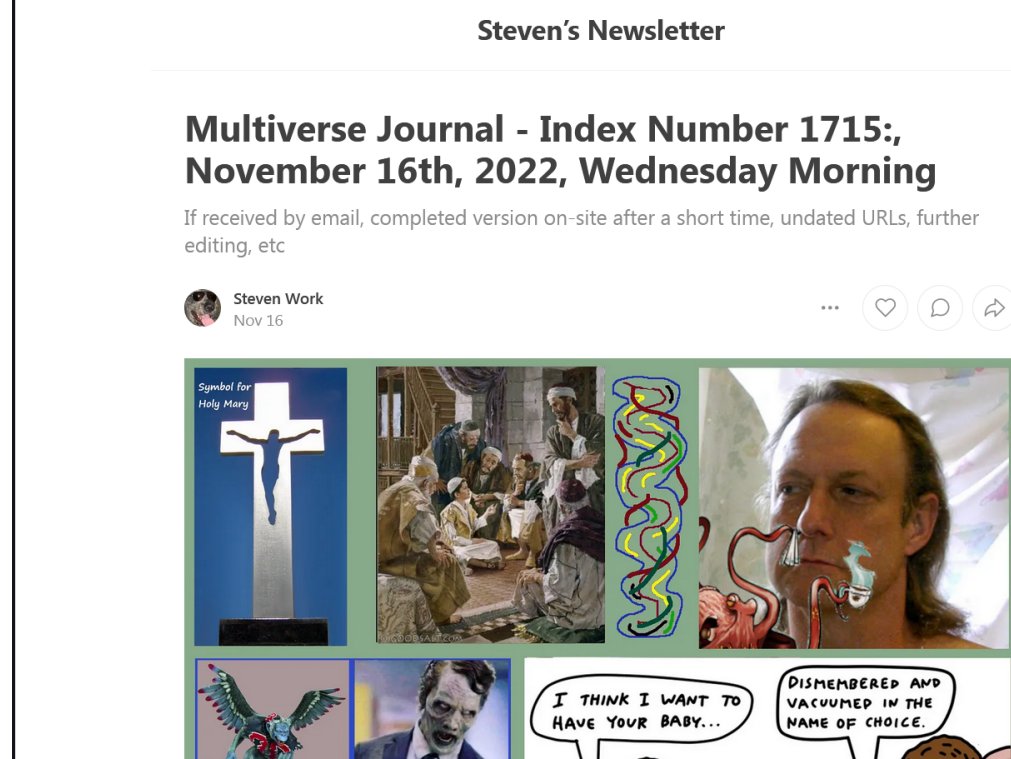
Steven's Newsletter

Multiverse Journal - Index Number 1715:, November 16th, 2022, Wednesday Morning

If received by email, completed version on-site after a short time, undated URLs, further editing, etc

Steven Work
Nov 16

Symbol for Holy Mary

I THINK I WANT TO HAVE YOUR BABY...

DISMEMBERED AND VACUUMED IN THE NAME OF CHOICE.